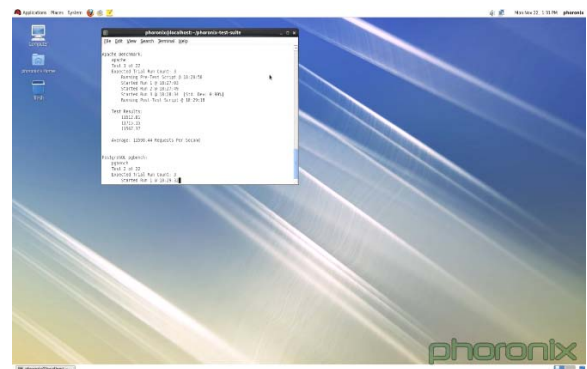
Applications Places System

Mon Nov 22 1:31 PM phoronix

Computer

phoronix's Home

Trash

phoronix@localhost:~/phoronix-test-suite

File Edit View Search Terminal Help

Apache Benchmark:
pts/apache
Test 3 of 22
Expected Trial Run Count: 3
Running Pre-Test Script @ 18:26:58
Started Run 1 @ 18:27:03
Started Run 2 @ 18:27:09
Started Run 3 @ 18:28:14 [Std. Dev: 4.00%]
Running Post-Test Script @ 18:28:18

Test Results:
13612.81
12713.33
13567.37

Average: 13296.44 Requests Per Second

Unpack Linux Kernel:
pts/unpack
Test 4 of 22
Expected Trial Run Count: 3
Started Run 1 @ 18:28:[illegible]

phoronix

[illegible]